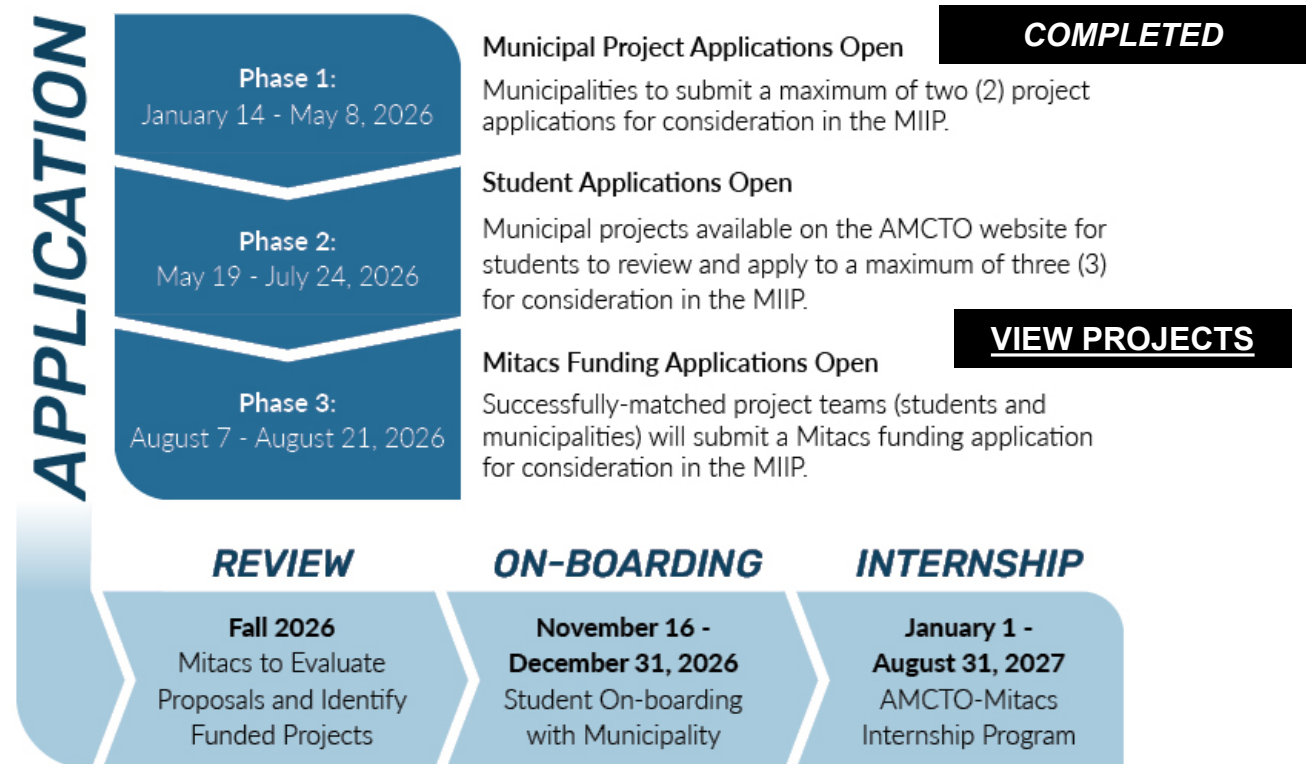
APPLICATION

Phase 1:
January 14 - May 8, 2026

Municipal Project Applications Open

COMPLETED

Municipalities to submit a maximum of two (2) project applications for consideration in the MIIP.

Phase 2:
May 19 - July 24, 2026

Student Applications Open

Municipal projects available on the AMCTO website for students to review and apply to a maximum of three (3) for consideration in the MIIP.

VIEW PROJECTS

Phase 3:
August 7 - August 21, 2026

Mitacs Funding Applications Open

Successfully-matched project teams (students and municipalities) will submit a Mitacs funding application for consideration in the MIIP.

REVIEW

Fall 2026
Mitacs to Evaluate Proposals and Identify Funded Projects

ON-BOARDING

November 16 - December 31, 2026
Student On-boarding with Municipality

INTERNSHIP

January 1 - August 31, 2027
AMCTO-Mitacs Internship Program